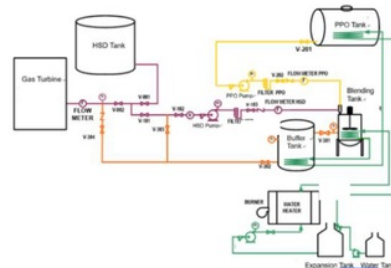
HSD Tank
PPO Tank
V-201
Gas Turbine
FLOW METER
V-001
V-002
V-101
V-102
HSD Pump
FILTER
PPO Pump
V-202
FLOW METER PPO
FILTER PPO
V-103
FLOW METER HSD
Blending Tank
Buffer Tank
V-301
BURNER
WATER HEATER
Expansion Tank
Water Tank